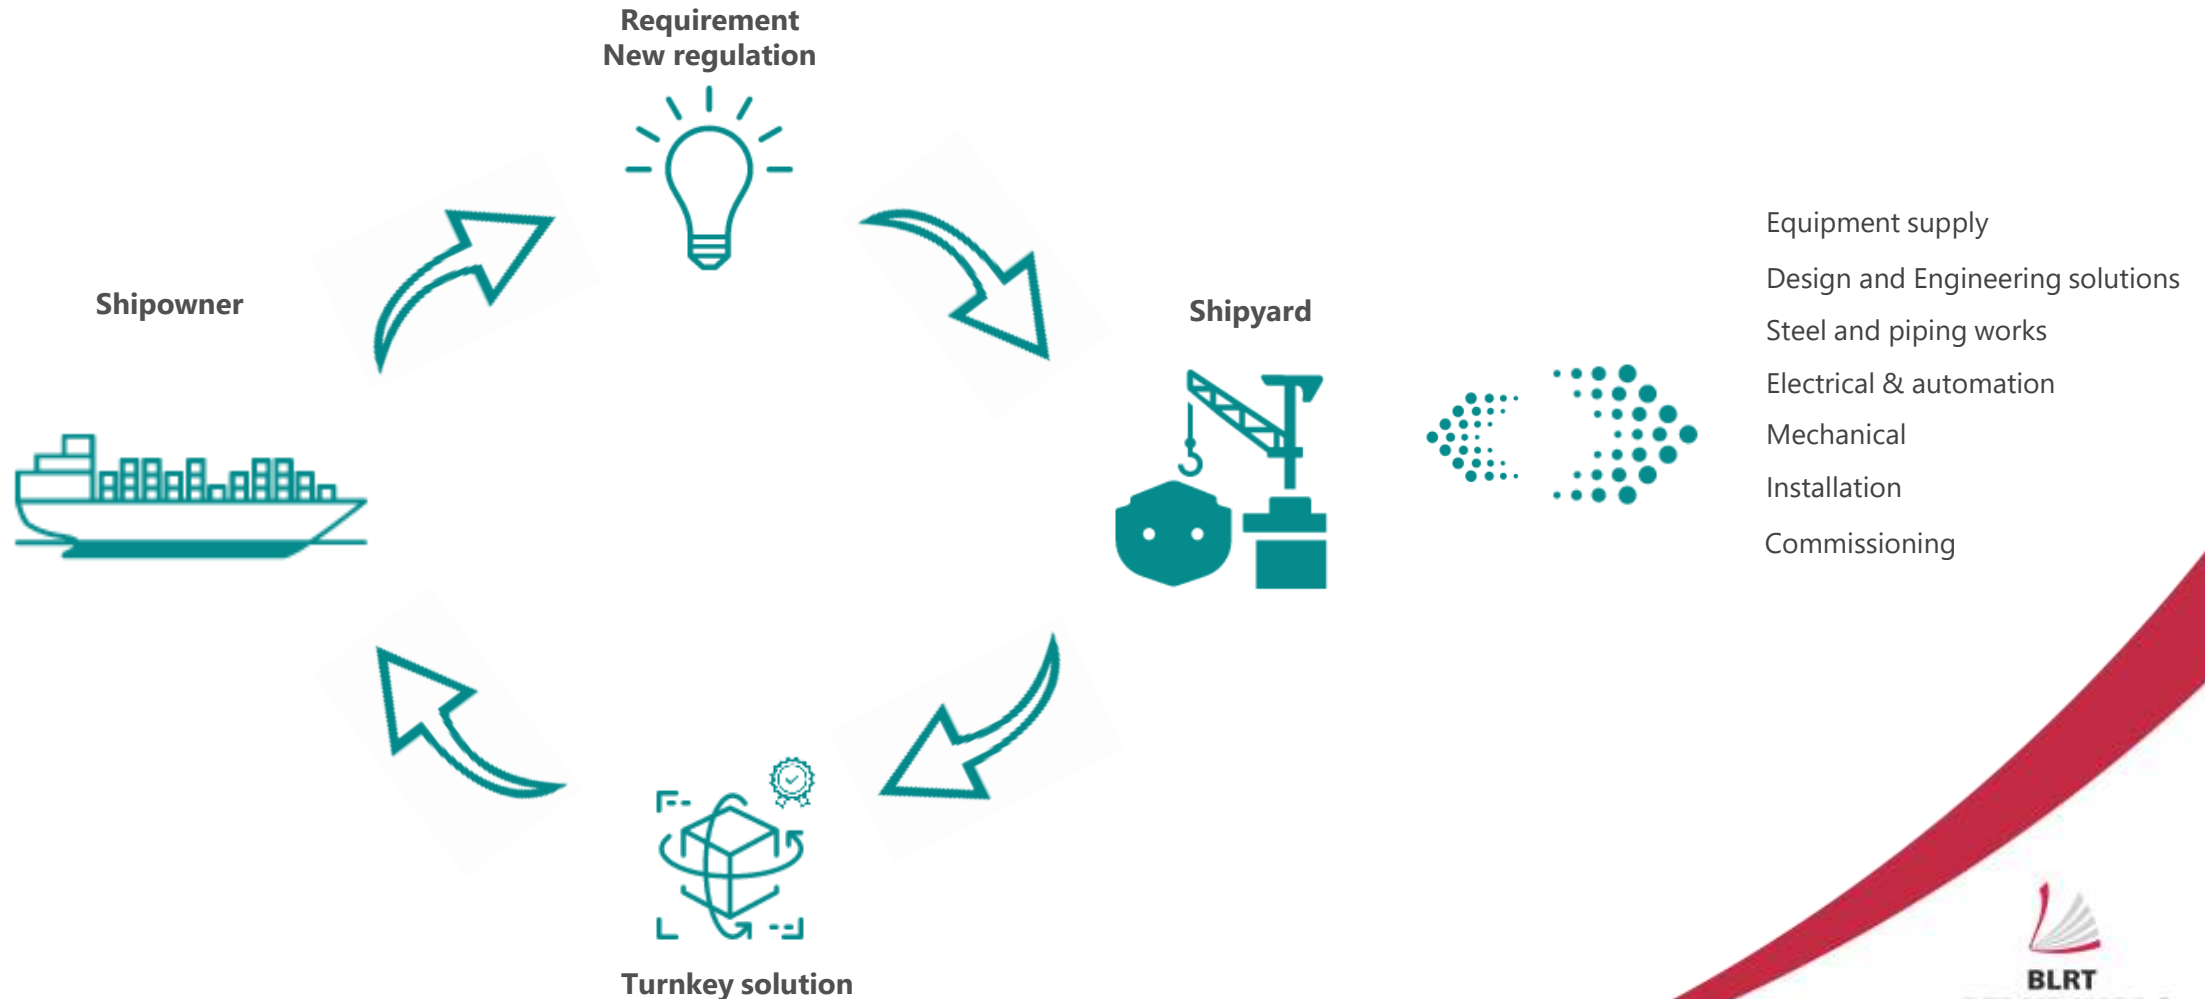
Requirement
New regulation

Shipowner

Shipyard

Equipment supply

Design and Engineering solutions

Steel and piping works

Electrical & automation

Mechanical

Installation

Commissioning

Turnkey solution

BLRT